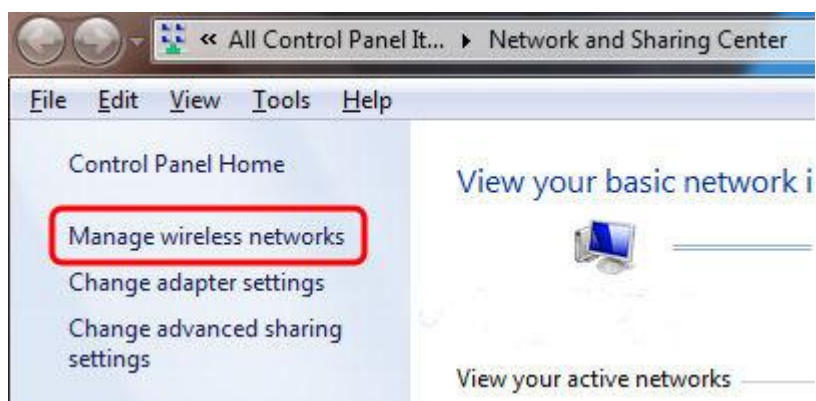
« All Control Panel It... ▸ Network and Sharing Center

File Edit View Tools Help

Control Panel Home

Manage wireless networks

Change adapter settings

Change advanced sharing settings

View your basic network i

View your active networks